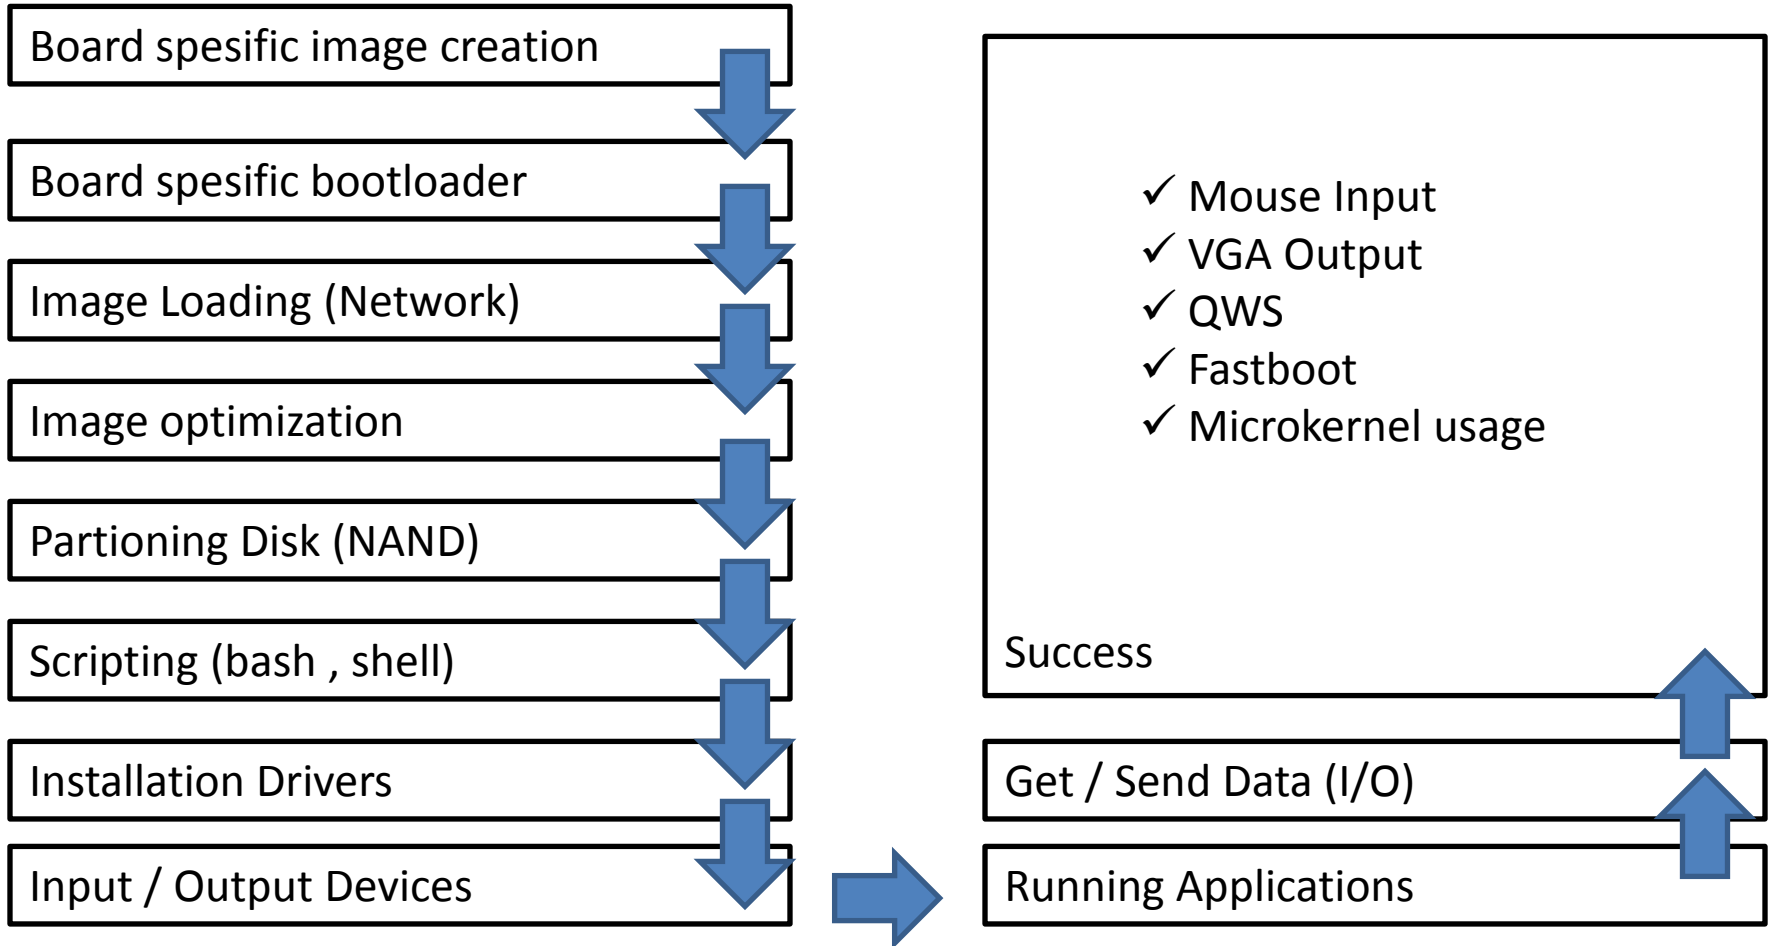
Board spesific image creation

Board spesific bootloader

Image Loading (Network)

Image optimization

Partioning Disk (NAND)

Scripting (bash , shell)

Installation Drivers

Input / Output Devices

✓ Mouse Input
✓ VGA Output
✓ QWS
✓ Fastboot
✓ Microkernel usage

Success

Get / Send Data (I/O)

Running Applications